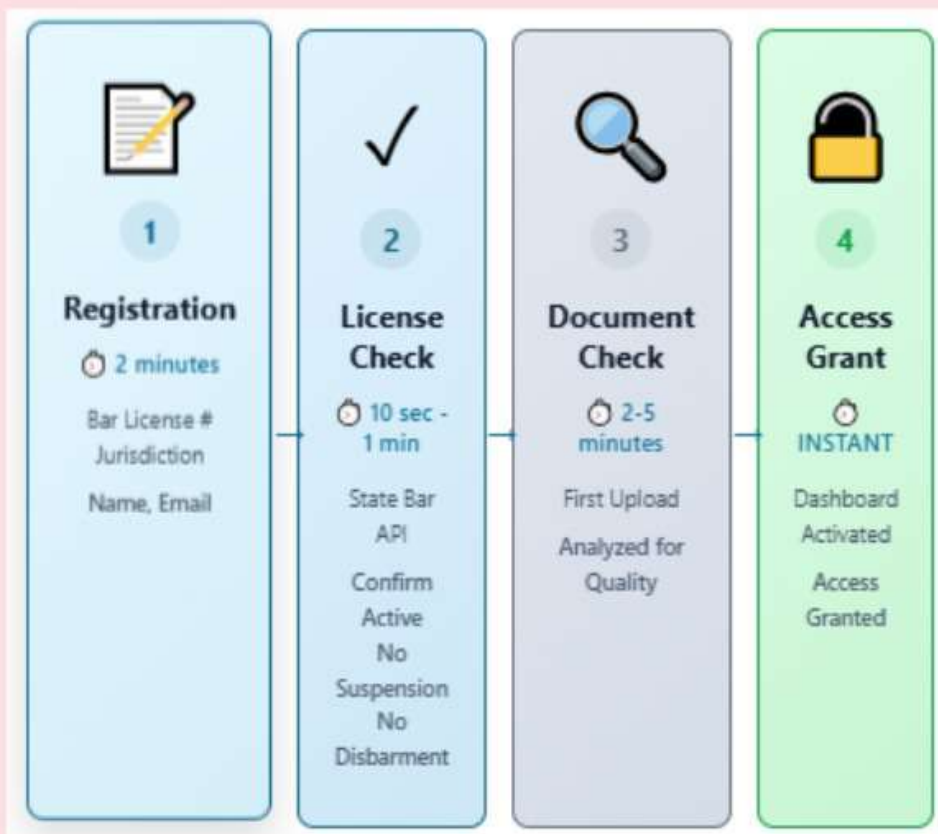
1

Registration

2 minutes

Bar License #
Jurisdiction

Name, Email

2

License Check

10 sec - 1 min

State Bar API

Confirm Active
No Suspension
No Disbarment

3

Document Check

2-5 minutes

First Upload

Analyzed for Quality

4

Access Grant

INSTANT

Dashboard Activated

Access Granted